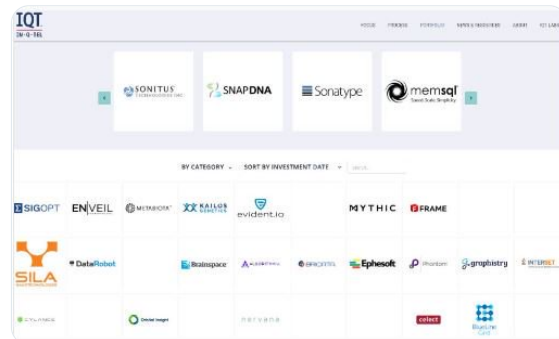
IQT
IN-Q-TEL

HOME PEOPLE PORTFOLIO NEWS & INSIGHTS LABS IQT LABS

SONITUS
SNAPDNA
Sonatype
memsql

BY CATEGORY
SORT BY INVESTMENT DATE

SIGOPT
ENVEIL
METAVOTA
KAILOS GENETICS
evident.io
MYTHIC
FRAME

SILA
DataRobot
Brainspace
Ephesoft
Phantom
graphistry
INTERSET

Orbital Insight
colect
BlueLine Grid